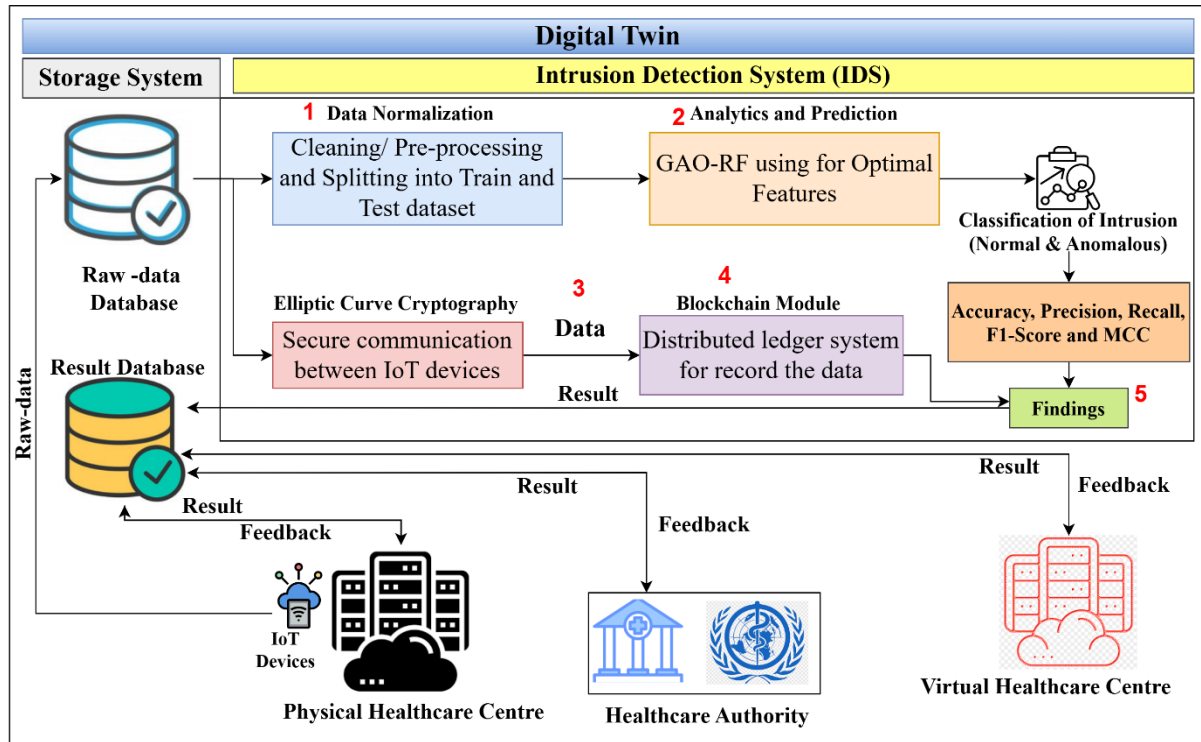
Digital Twin

Storage System

Intrusion Detection System (IDS)

1 Data Normalization

Cleaning/ Pre-processing and Splitting into Train and Test dataset

2 Analytics and Prediction

GAO-RF using for Optimal Features

Classification of Intrusion (Normal & Anomalous)

Raw -data Database

Elliptic Curve Cryptography

3

4

Blockchain Module

Accuracy, Precision, Recall, F1-Score and MCC

Secure communication between IoT devices

Data

Distributed ledger system for record the data

Result Database

Result

Findings

5

Raw-data

Result

Feedback

Result

Result

Feedback

Feedback

IoT Devices

Physical Healthcare Centre

Healthcare Authority

Virtual Healthcare Centre